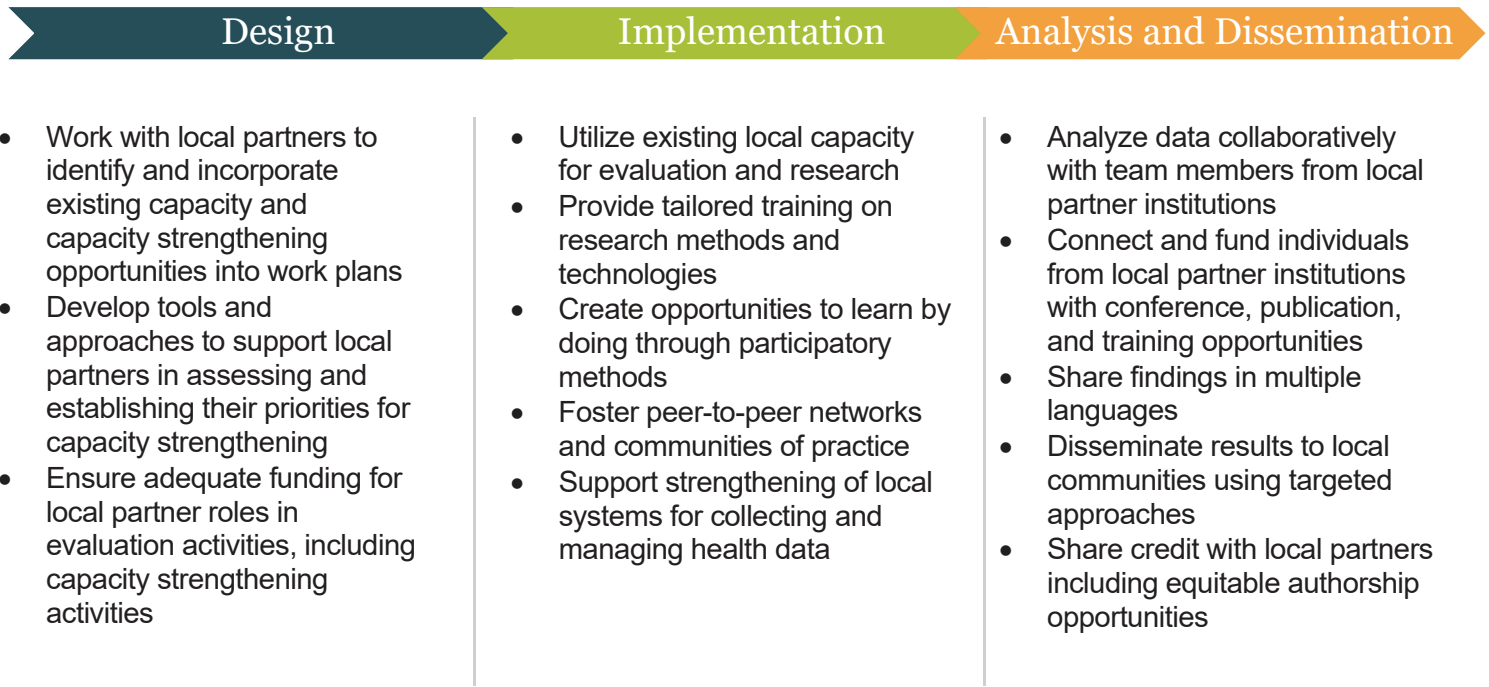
Design

- Work with local partners to identify and incorporate existing capacity and capacity strengthening opportunities into work plans
- Develop tools and approaches to support local partners in assessing and establishing their priorities for capacity strengthening
- Ensure adequate funding for local partner roles in evaluation activities, including capacity strengthening activities

Implementation

- Utilize existing local capacity for evaluation and research
- Provide tailored training on research methods and technologies
- Create opportunities to learn by doing through participatory methods
- Foster peer-to-peer networks and communities of practice
- Support strengthening of local systems for collecting and managing health data

Analysis and Dissemination

- Analyze data collaboratively with team members from local partner institutions
- Connect and fund individuals from local partner institutions with conference, publication, and training opportunities
- Share findings in multiple languages
- Disseminate results to local communities using targeted approaches
- Share credit with local partners including equitable authorship opportunities